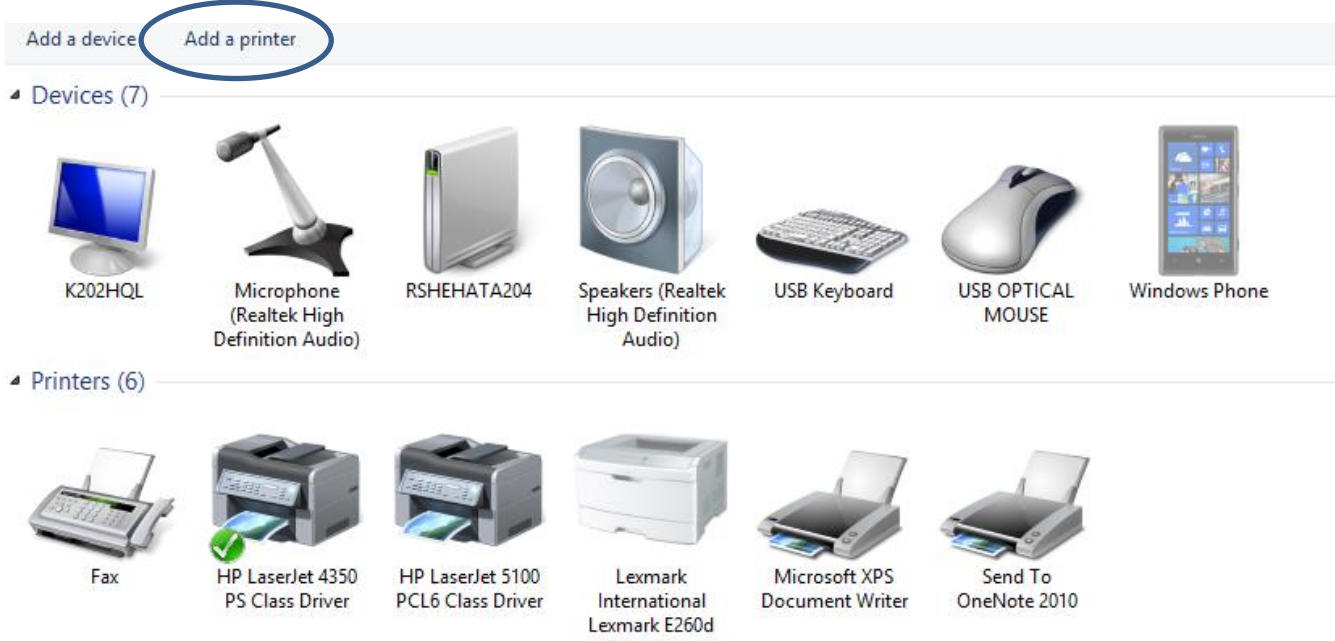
Add a device Add a printer

Devices (7)

K202HQL

Microphone (Realtek High Definition Audio)

RSHEHATA204

Speakers (Realtek High Definition Audio)

USB Keyboard

USB OPTICAL MOUSE

Windows Phone

Printers (6)

Fax

HP LaserJet 4350 PS Class Driver

HP LaserJet 5100 PCL6 Class Driver

Lexmark International Lexmark E260d

Microsoft XPS Document Writer

Send To OneNote 2010